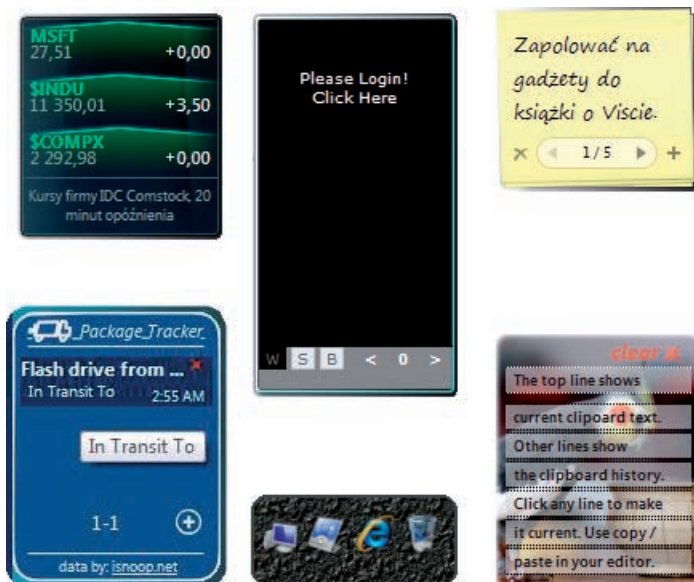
MSFT
27,51 +0,00

$INDU
11 350,01 +3,50

$COMPX
2 292,98 +0,00

Kursy firmy IDC Comstock, 20 minut opóźnienia

Please Login!
Click Here

W S B < 0 >

Zapolować na gadżety do książki o Viscie.

× 1/5 +

Package Tracker

Flash drive from ...
In Transit To 2:55 AM

In Transit To

1-1

data by: isnoop.net

clear X

The top line shows
current clipoard text.
Other lines show
the clipboard history.
Click any line to make
it current. Use copy /
paste in your editor.